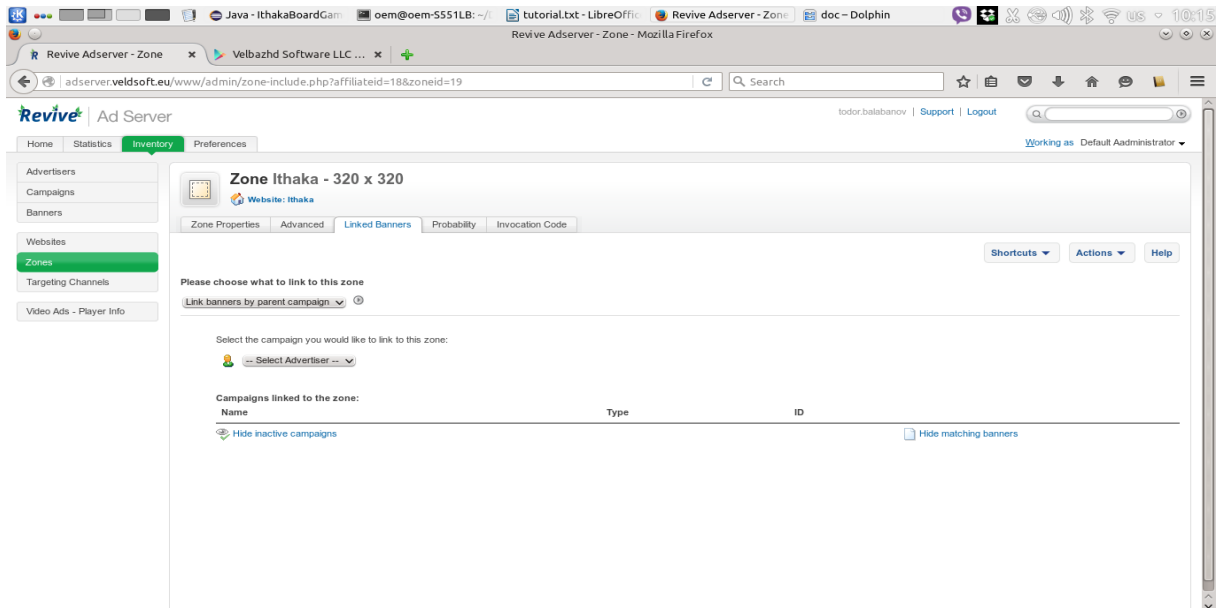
Java - IthakaBoardGam oem@oem-S551LB: ~/ tutorial.txt - LibreOffic Revive Adserver - Zone doc – Dolphin US 10:15

Revive Adserver - Zone - Mozilla Firefox

Revive Adserver - Zone × Velbazhd Software LLC ... ×

adserver.veldsoft.eu/www/admin/zone-include.php?affiliateid=18&zoneid=19

Search

Revive | Ad Server

todor.balabanov | Support | Logout

Home Statistics Inventory Preferences

Working as Default Aadministrator

Advertisers
Campaigns
Banners

Websites
Zones
Targeting Channels

Video Ads - Player Info

Zone Ithaka - 320 x 320

Website: Ithaka

Zone Properties Advanced Linked Banners Probability Invocation Code

Shortcuts Actions Help

Please choose what to link to this zone

Link banners by parent campaign

Select the campaign you would like to link to this zone:

-- Select Advertiser --

Campaigns linked to the zone:

| Name | Type | ID |
|---|---|---|

Hide inactive campaigns

Hide matching banners